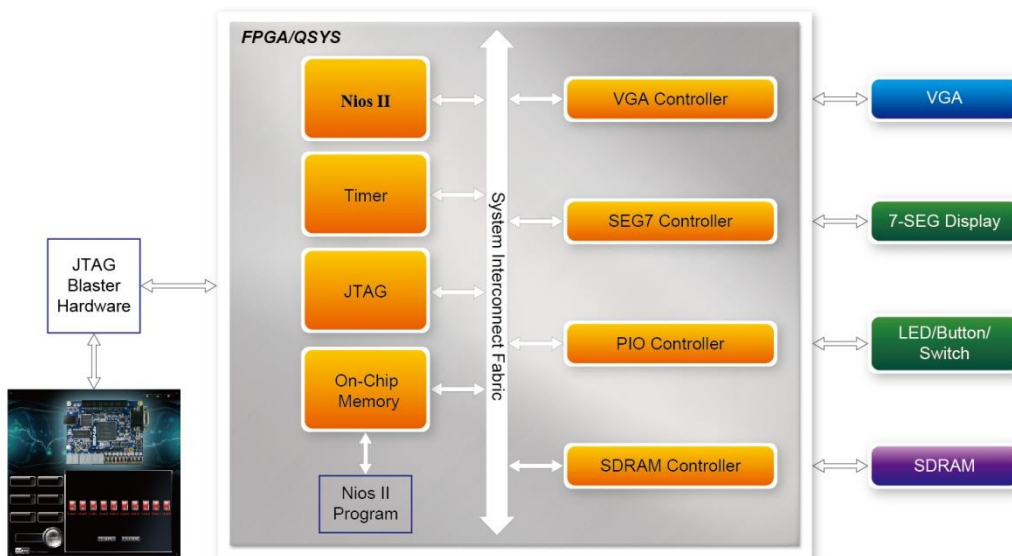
FPGA/QSYS

JTAG Blaster Hardware

Nios II

Timer

JTAG

On-Chip Memory

Nios II Program

System Interconnect Fabric

VGA Controller

SEG7 Controller

PIO Controller

SDRAM Controller

VGA

7-SEG Display

LED/Button/ Switch

SDRAM